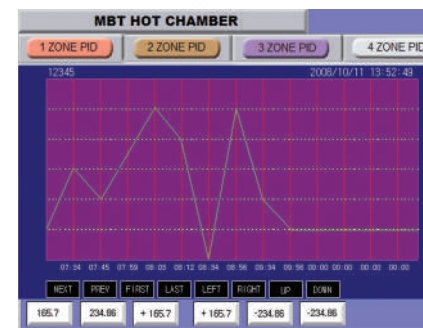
MBT HOT CHAMBER

1 ZONE PID
2 ZONE PID
3 ZONE PID
4 ZONE PID

12345
2008/10/11 13:52:49

07:34 07:45 07:59 08:05 08:12 08:34 08:56 09:34 09:56 00:00 00:00 00:00 00:00

NEXT PREV FIRST LAST LEFT RIGHT UP DOWN

165.7 234.86 + 165.7 + 165.7 -234.86 -234.86